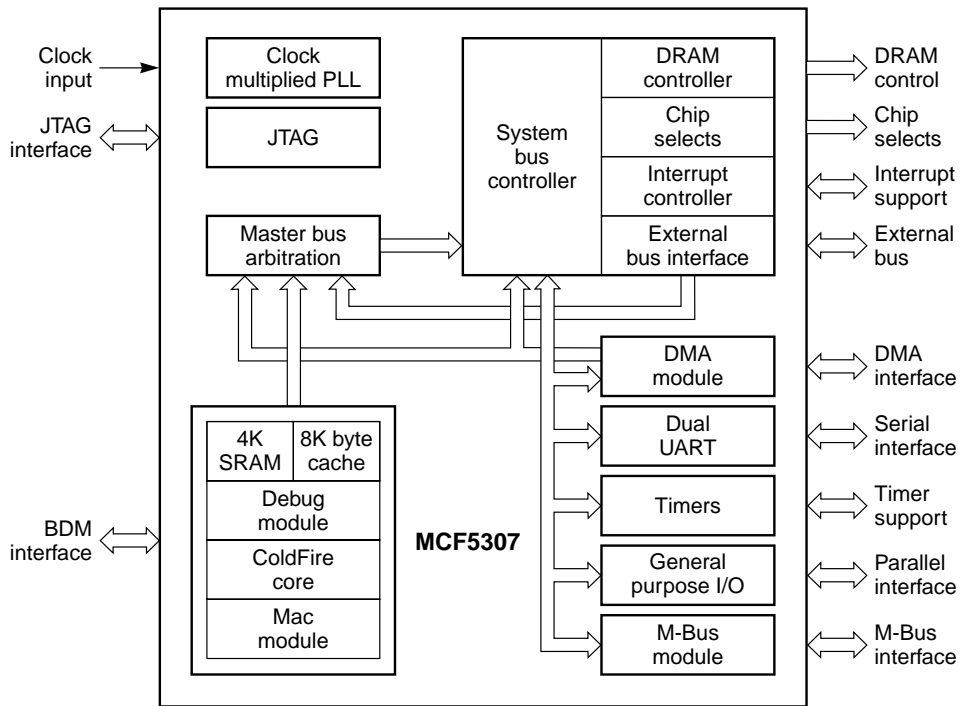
Clock input

JTAG interface

BDM interface

Clock multiplied PLL

JTAG

Master bus arbitration

System bus controller

DRAM controller

Chip selects

Interrupt controller

External bus interface

DRAM control

Chip selects

Interrupt support

External bus

4K SRAM

8K byte cache

Debug module

ColdFire core

Mac module

MCF5307

DMA module

Dual UART

Timers

General purpose I/O

M-Bus module

DMA interface

Serial interface

Timer support

Parallel interface

M-Bus interface